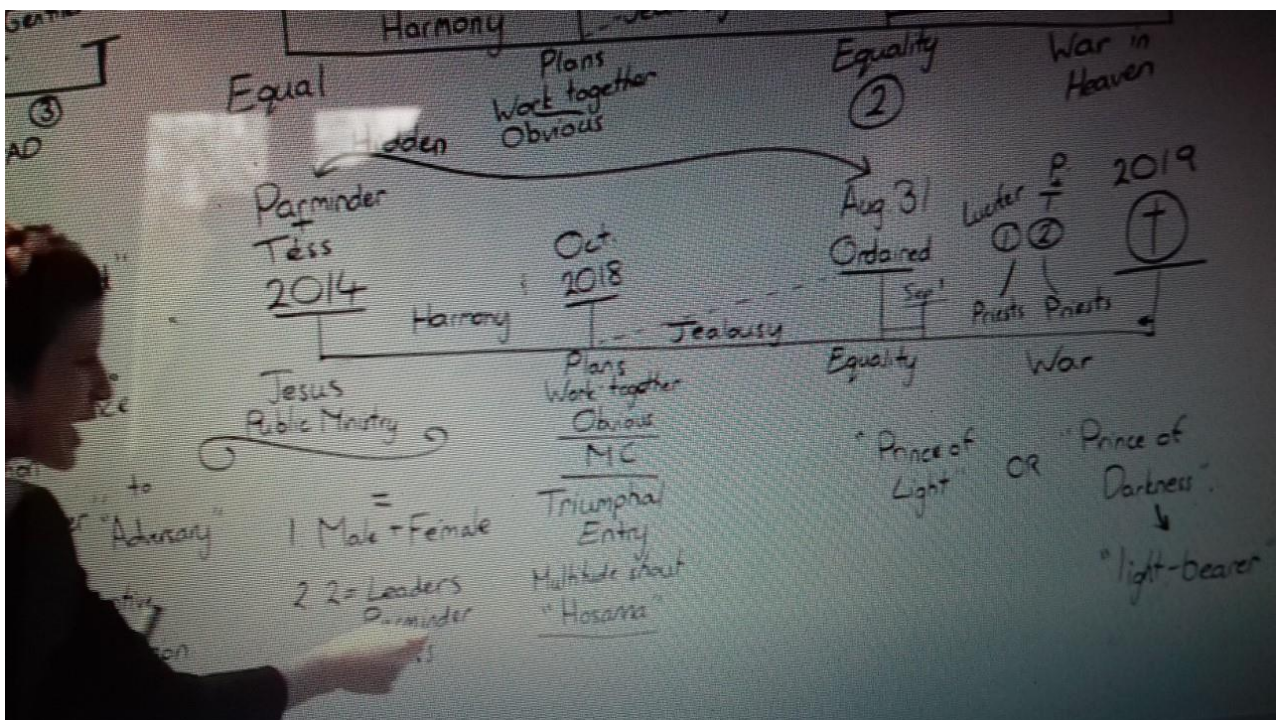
Gentle
Harmony
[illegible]
③
AD
Equal
Plans
Work together
Obvious
Equality
②
War in Heaven
Hidden
Parminder
+
Tess
2014
Oct
2018
Aug 31
Ordained
Sep 1
Lucifer
①
P
T
②
2019
†
Harmony
Jealousy
Priests
Priests
Equality
War
Jesus
Public Ministry
Plans
Work together
Obvious
MC
Triumphal
Entry
Multitude shout
"Hosanna"
=
1. Male + Female
2. 2 = Leaders
Parminder
"Prince of Light"
OR
"Prince of Darkness"
"light-bearer"
to
"Adversary"
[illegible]